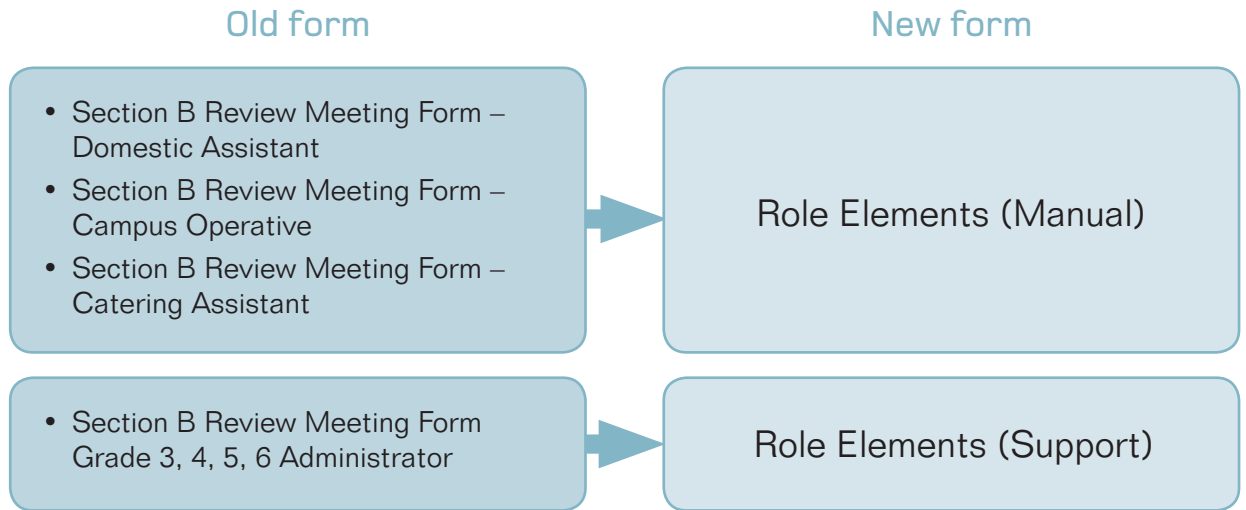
Old form

New form

- Section B Review Meeting Form – Domestic Assistant
- Section B Review Meeting Form – Campus Operative
- Section B Review Meeting Form – Catering Assistant

Role Elements (Manual)

- Section B Review Meeting Form Grade 3, 4, 5, 6 Administrator

Role Elements (Support)